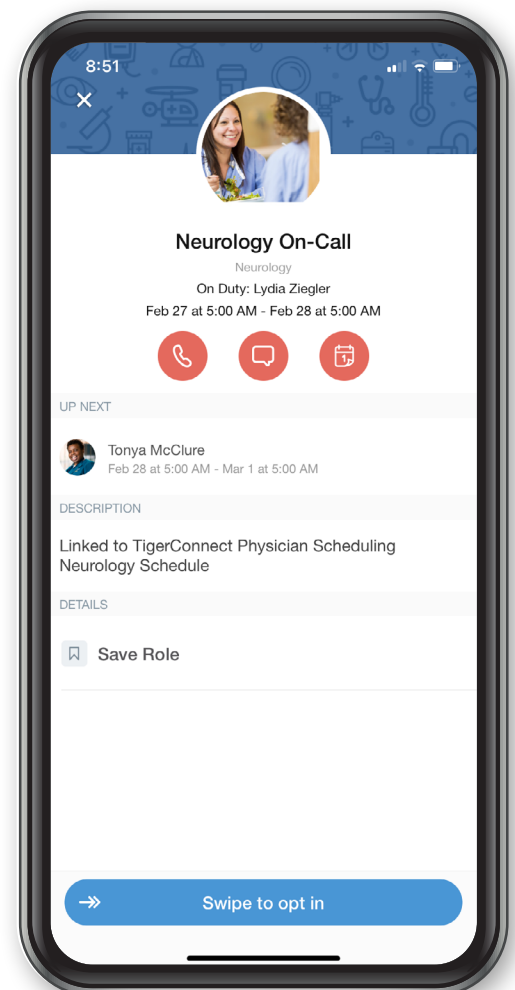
8:51

Neurology On-Call
Neurology
On Duty: Lydia Ziegler
Feb 27 at 5:00 AM - Feb 28 at 5:00 AM

UP NEXT
Tonya McClure
Feb 28 at 5:00 AM - Mar 1 at 5:00 AM

DESCRIPTION
Linked to TigerConnect Physician Scheduling Neurology Schedule

DETAILS
Save Role

Swipe to opt in